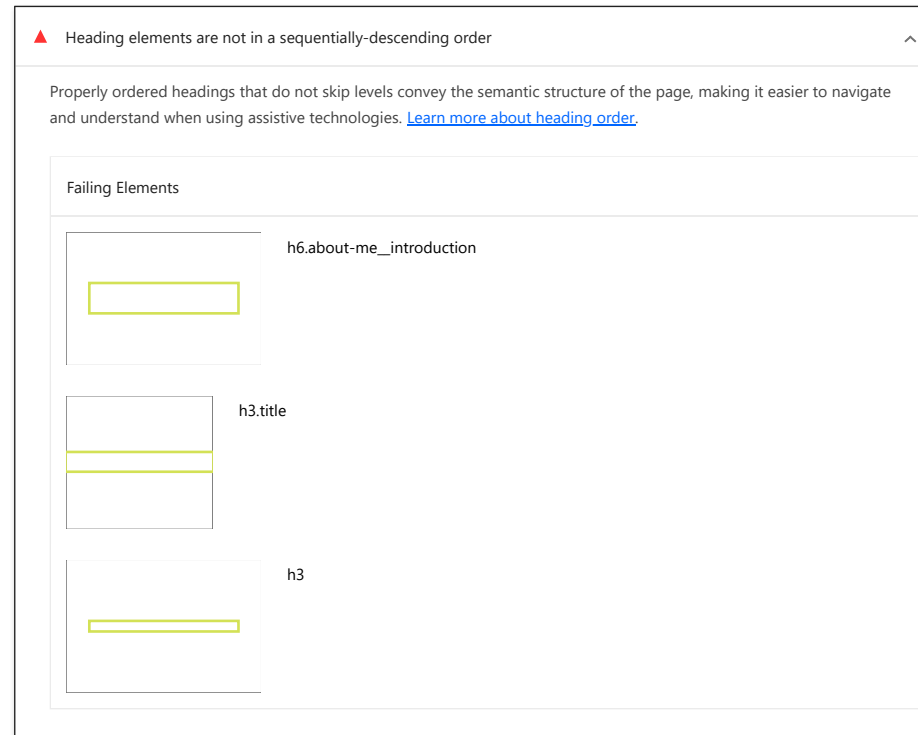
Heading elements are not in a sequentially-descending order

Properly ordered headings that do not skip levels convey the semantic structure of the page, making it easier to navigate and understand when using assistive technologies. Learn more about heading order.

Failing Elements

h6.about-me__introduction

h3.title

h3